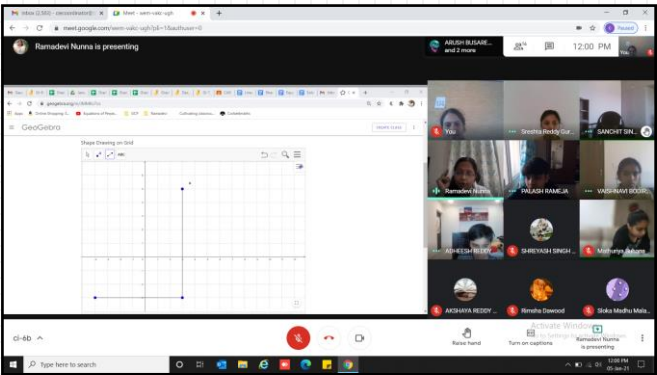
Inbox (2,550) - secondvisitor@ ×
Meet - sem-vakc-ugh ×
+
meet.google.com/sem-vakc-ugh?pli=1&authuser=0
Paused
Ramadevi Nunna is presenting
ARUSH BUSARE... and 2 more
12:00 PM
You
geogebra.org/m/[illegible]
Apps
Online Shopping, G...
Equations of Parabo...
NCERT
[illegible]
Cultivating pleasure...
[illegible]
GeoGebra
Shape Chasing on Grid
You
Sreedha Reddy Gur...
SANCHIT SIN...
Ramadevi Nunna
PALASH RAMEJA
VAISHNAVI BOGR...
ADHEESH REDDY
SHREYASH SINGH ...
Madhuriya Autam
AKSHAYA REDDY ...
Rimsha Dawood
Sloka Madhu Mala...
cl-6D
Raise hand
Turn on captions
Ramadevi Nunna is presenting
Activate Windows
Go to Settings to activate Windows.
Type here to search
12:00 PM
05-Jan-21